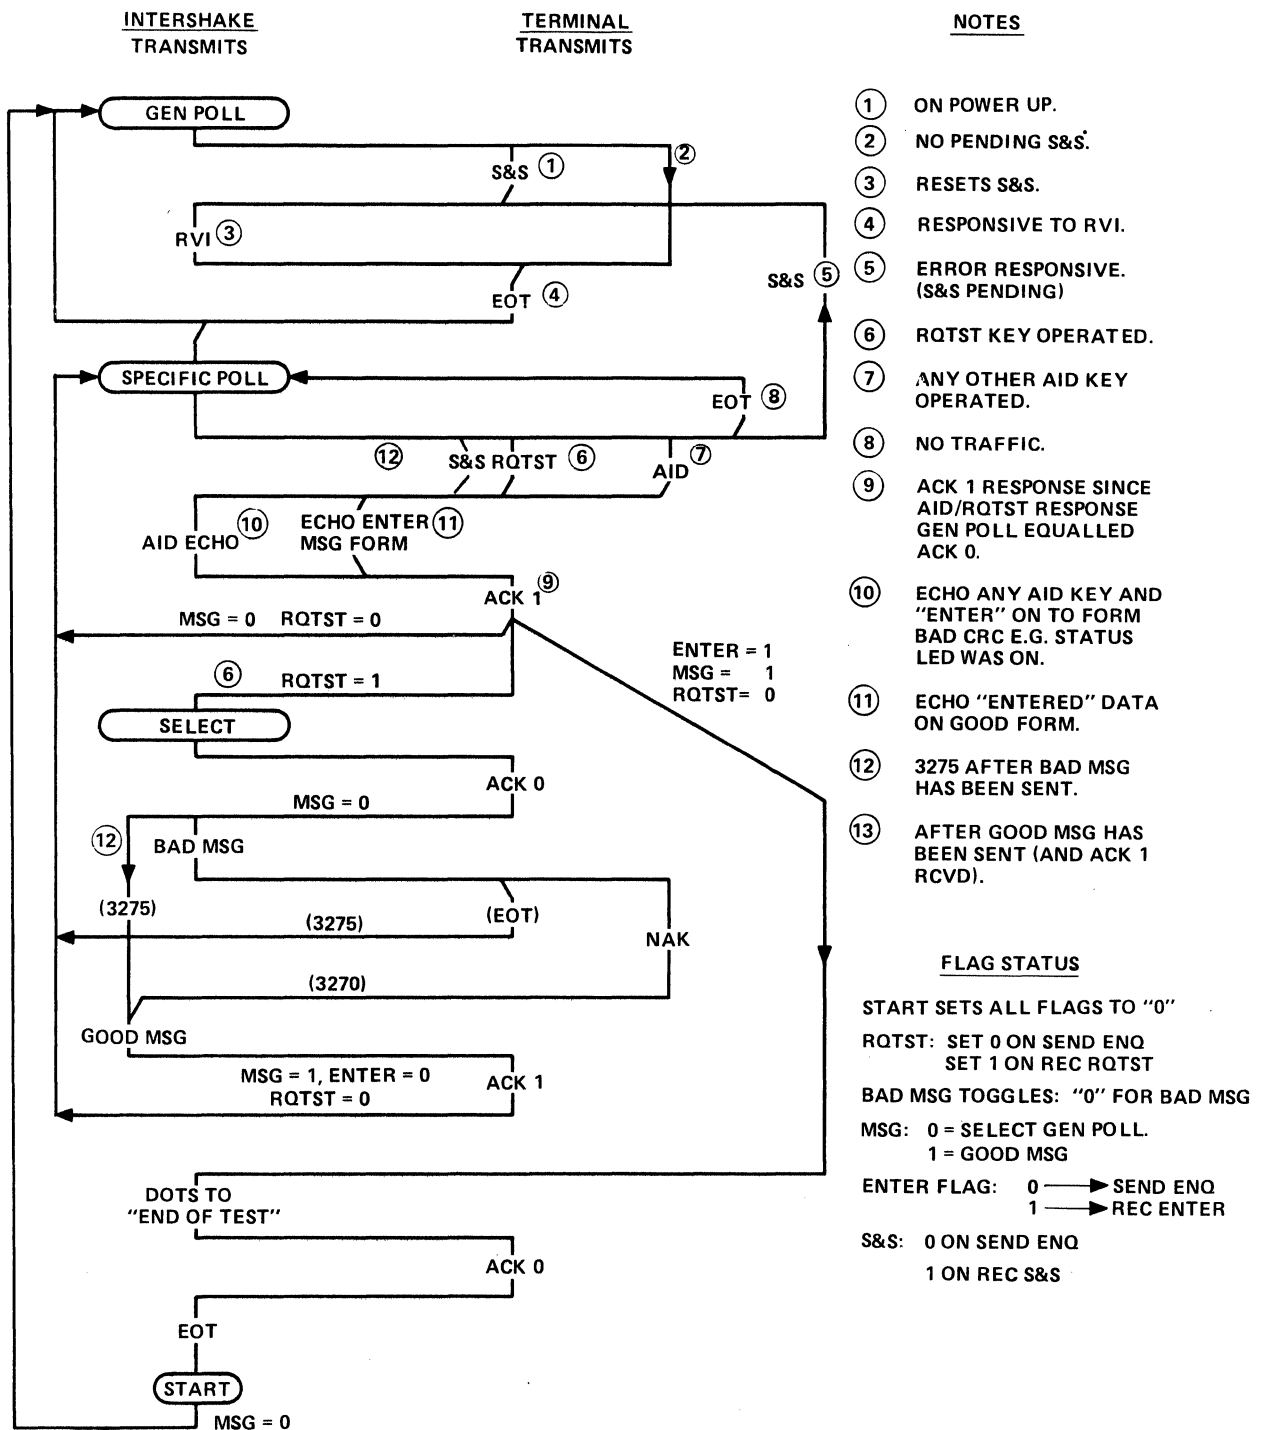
INTERSHAKE TRANSMITS

TERMINAL TRANSMITS

NOTES

GEN POLL

② 

S&S ①

RVI ③

EOT ④

S&S ⑤

SPECIFIC POLL

EOT ⑧

⑫

S&S RQTST ⑥

AID ⑦

AID ECHO ⑩

ECHO ENTER ⑪ MSG FORM

ACK 1 ⑨

MSG = 0 RQTST = 0

ENTER = 1
MSG = 1
RQTST= 0

⑥ RQTST = 1

SELECT

ACK 0

MSG = 0

⑫

BAD MSG

(3275)

(EOT)

(3275)

NAK

(3270)

GOOD MSG

MSG = 1, ENTER = 0
RQTST = 0

ACK 1

DOTS TO "END OF TEST"

ACK 0

EOT

START

MSG = 0

① ON POWER UP.

② NO PENDING S&S.

③ RESETS S&S.

④ RESPONSIVE TO RVI.

⑤ ERROR RESPONSIVE. (S&S PENDING)

⑥ RQTST KEY OPERATED.

⑦ ANY OTHER AID KEY OPERATED.

⑧ NO TRAFFIC.

⑨ ACK 1 RESPONSE SINCE AID/RQTST RESPONSE GEN POLL EQUALLED ACK 0.

⑩ ECHO ANY AID KEY AND "ENTER" ON TO FORM BAD CRC E.G. STATUS LED WAS ON.

⑪ ECHO "ENTERED" DATA ON GOOD FORM.

⑫ 3275 AFTER BAD MSG HAS BEEN SENT.

⑬ AFTER GOOD MSG HAS BEEN SENT (AND ACK 1 RCVD).

FLAG STATUS

START SETS ALL FLAGS TO "0"

RQTST: SET 0 ON SEND ENQ
SET 1 ON REC RQTST

BAD MSG TOGGLES: "0" FOR BAD MSG

MSG: 0 = SELECT GEN POLL.
1 = GOOD MSG

ENTER FLAG: 0 ⟶ SEND ENQ
1 ⟶ REC ENTER

S&S: 0 ON SEND ENQ
1 ON REC S&S